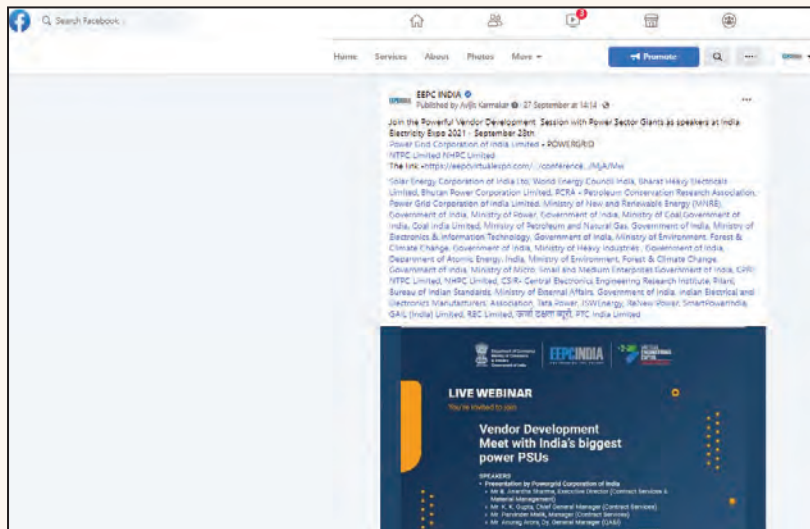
Search Facebook

Home Services About Photos More ▾ Promote

EEPC INDIA
Published by Avijit Karmakar · 27 September at 14:14 ·

Join the Powerful Vendor Development Session with Power Sector Giants as speakers at India Electricity Expo 2021 - September 28th
Power Grid Corporation of India Limited - POWERGRID
NTPC Limited NHPC Limited
The link -https://eepcvirtualexpo.com/.../conference.../MjA/Mw

Solar Energy Corporation of India Ltd, World Energy Council India, Bharat Heavy Electricals Limited, Bhutan Power Corporation Limited, PCRA - Petroleum Conservation Research Association, Power Grid Corporation of India Limited, Ministry of New and Renewable Energy (MNRE), Government of India, Ministry of Power, Government of India, Ministry of Coal,Government of India, Coal India Limited, Ministry of Petroleum and Natural Gas, Government of India, Ministry of Electronics & Information Technology, Government of India, Ministry of Environment, Forest & Climate Change, Government of India, Ministry of Heavy Industries , Government of India, Department of Atomic Energy, India, Ministry of Environment, Forest & Climate Change, Government of India, Ministry of Micro, Small and Medium Enterprises Government of India, CWI NTPC Limited, NHPC Limited, CSIR- Central Electronics Engineering Research Institute, Pilani, Bureau of Indian Standards, Ministry of External Affairs, Government of India, Indian Electrical and Electronics Manufacturers' Association, Tata Power, JSWEnergy, Reliance Power, SmartPowerIndia, GAIL (India) Limited, REC Limited, ऊर्जा दक्षता ब्यूरो, PTC India Limited

EEPCINDIA

LIVE WEBINAR
You're invited to join

Vendor Development Meet with India's biggest power PSUs

SPEAKERS
• Presentation by Powergrid Corporation of India
• Mr. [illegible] Sharma, Executive Director (Contract Services & Material Management)
• Mr. K. K. Gupta, Chief General Manager (Contract Services)
• Mr. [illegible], Manager (Contract Services)
• Mr. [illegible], Dy. General Manager (CASI)